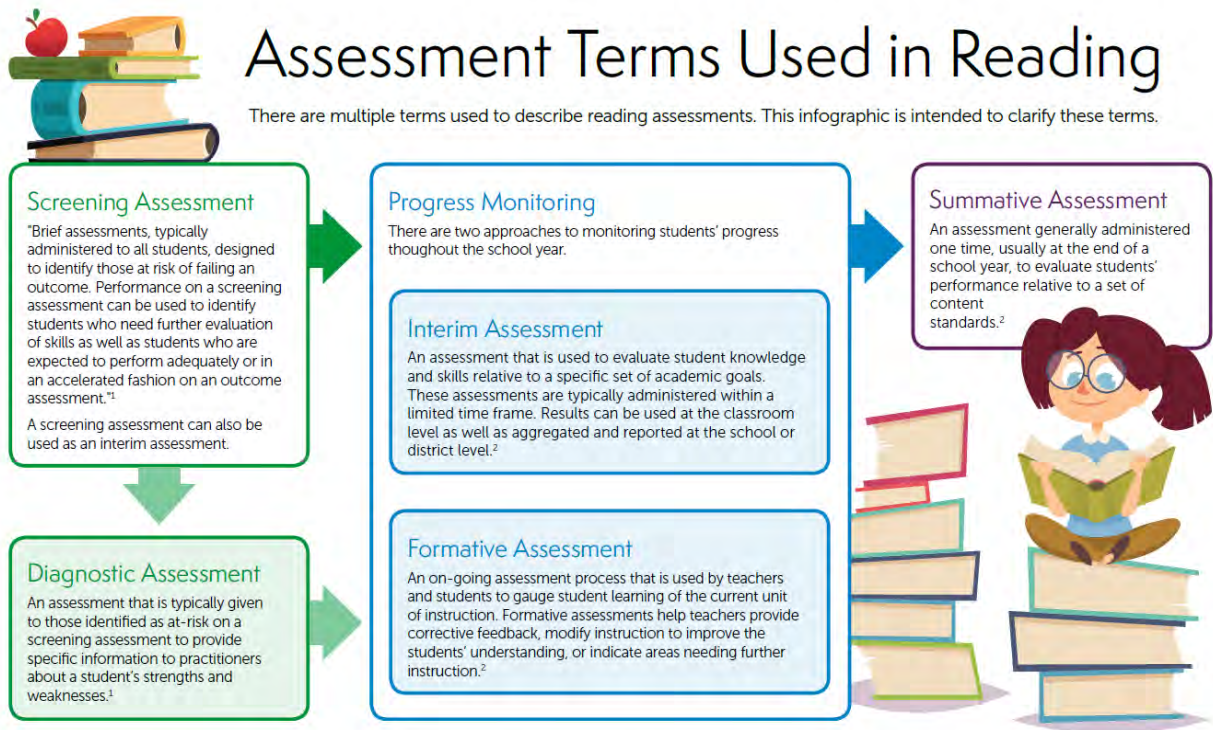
Assessment Terms Used in Reading

There are multiple terms used to describe reading assessments. This infographic is intended to clarify these terms.

Screening Assessment

"Brief assessments, typically administered to all students, designed to identify those at risk of failing an outcome. Performance on a screening assessment can be used to identify students who need further evaluation of skills as well as students who are expected to perform adequately or in an accelerated fashion on an outcome assessment."$^1$

A screening assessment can also be used as an interim assessment.

Diagnostic Assessment

An assessment that is typically given to those identified as at-risk on a screening assessment to provide specific information to practitioners about a student's strengths and weaknesses.$^1$

Progress Monitoring

There are two approaches to monitoring students' progress thoughout the school year.

Interim Assessment

An assessment that is used to evaluate student knowledge and skills relative to a specific set of academic goals. These assessments are typically administered within a limited time frame. Results can be used at the classroom level as well as aggregated and reported at the school or district level.$^2$

Formative Assessment

An on-going assessment process that is used by teachers and students to gauge student learning of the current unit of instruction. Formative assessments help teachers provide corrective feedback, modify instruction to improve the students' understanding, or indicate areas needing further instruction.$^2$

Summative Assessment

An assessment generally administered one time, usually at the end of a school year, to evaluate students' performance relative to a set of content standards.$^2$